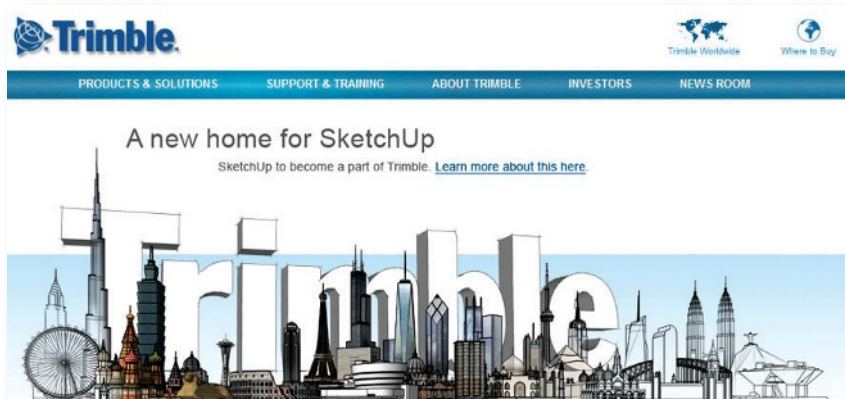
Trimble.

Trimble Worldwide

Where to Buy

PRODUCTS & SOLUTIONS SUPPORT & TRAINING ABOUT TRIMBLE INVESTORS NEWS ROOM

A new home for SketchUp

SketchUp to become a part of Trimble. Learn more about this here.

Trimble